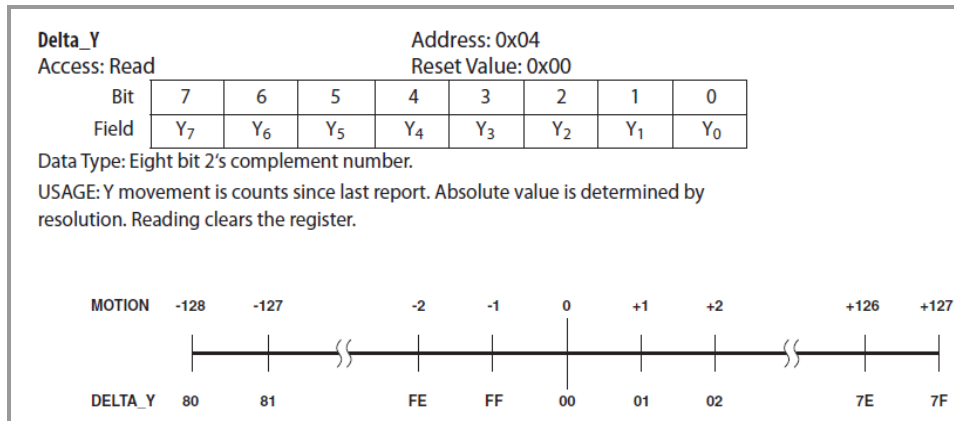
Delta_Y
Access: Read

Address: 0x04
Reset Value: 0x00

| Bit | 7 | 6 | 5 | 4 | 3 | 2 | 1 | 0 |
|---|---|---|---|---|---|---|---|---|
| Field | $Y_7$ | $Y_6$ | $Y_5$ | $Y_4$ | $Y_3$ | $Y_2$ | $Y_1$ | $Y_0$ |

Data Type: Eight bit 2's complement number.

USAGE: Y movement is counts since last report. Absolute value is determined by resolution. Reading clears the register.

MOTION -128 -127 -2 -1 0 +1 +2 +126 +127

DELTA_Y 80 81 FE FF 00 01 02 7E 7F